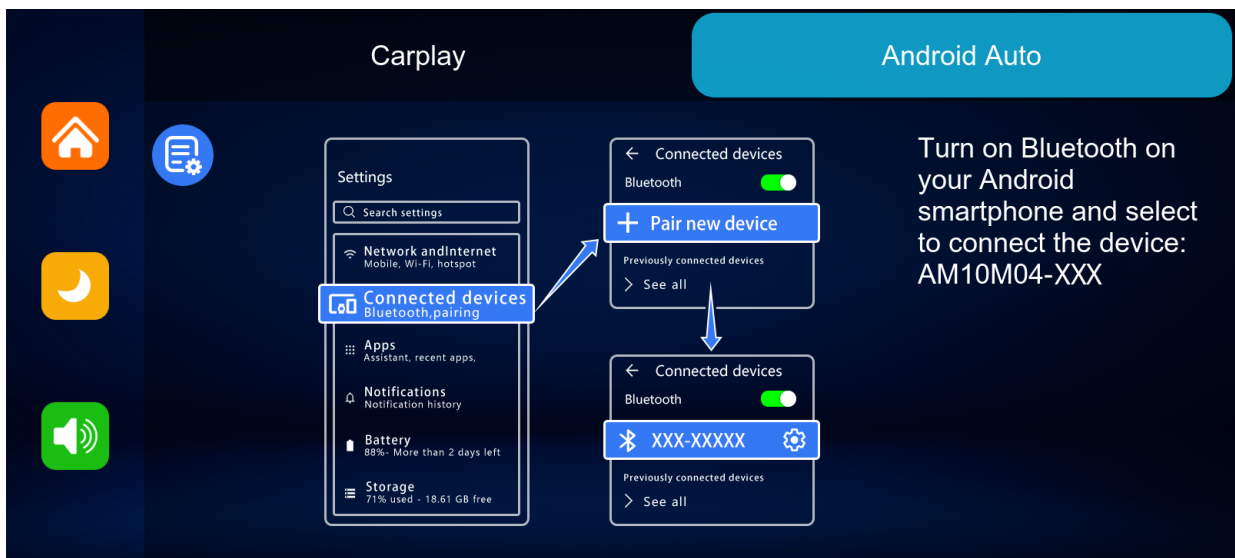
Carplay

Android Auto

Settings

Search settings

Network andInternet
Mobile, Wi-Fi, hotspot

Connected devices
Bluetooth,pairing

Apps
Assistant, recent apps,

Notifications
Notification history

Battery
88%- More than 2 days left

Storage
71% used - 18.61 GB free

Connected devices

Bluetooth

Pair new device

Previously connected devices

See all

Connected devices

Bluetooth

XXX-XXXXX

Previously connected devices

See all

Turn on Bluetooth on your Android smartphone and select to connect the device: AM10M04-XXX